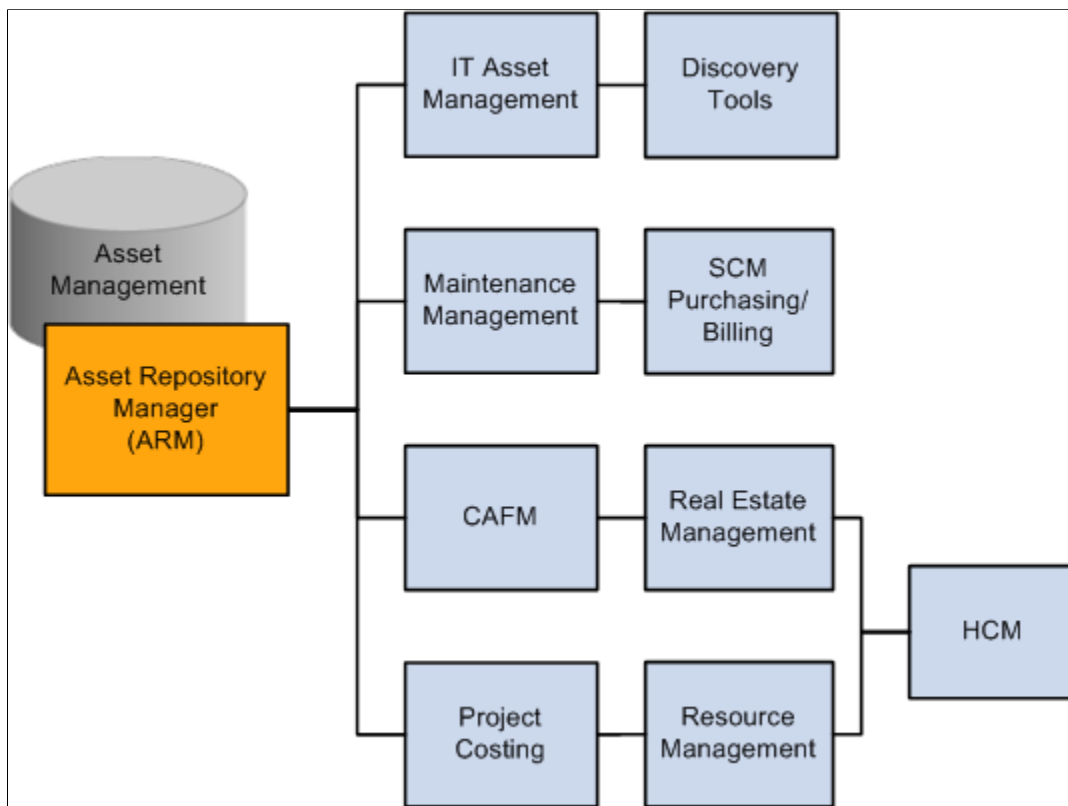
Asset Management

Asset Repository Manager (ARM)

IT Asset Management

Discovery Tools

Maintenance Management

SCM Purchasing/ Billing

CAFM

Real Estate Management

HCM

Project Costing

Resource Management